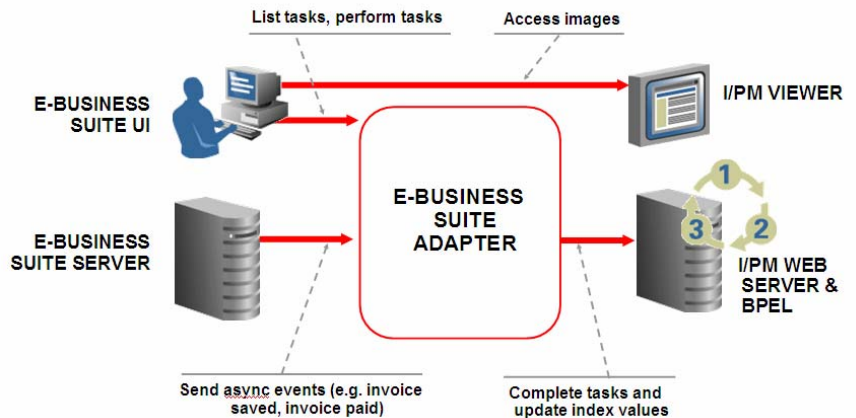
List tasks, perform tasks

Access images

E-BUSINESS SUITE UI

I/PM VIEWER

E-BUSINESS SUITE ADAPTER

1

2

3

E-BUSINESS SUITE SERVER

I/PM WEB SERVER & BPEL

Send async events (e.g. invoice saved, invoice paid)

Complete tasks and update index values